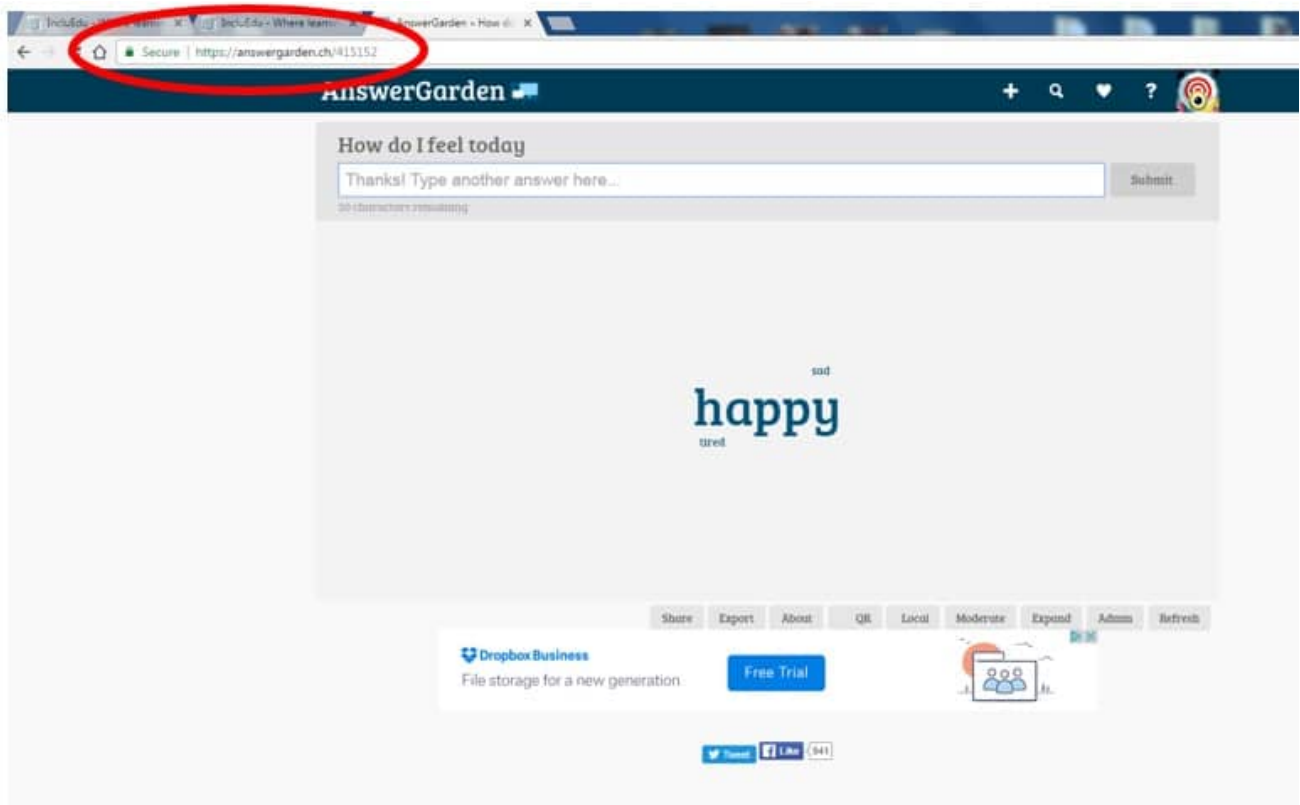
IncluEdu - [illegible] × IncluEdu - Where learn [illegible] × AnswerGarden - How d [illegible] ×

Secure | https://answergarden.ch/415152

AnswerGarden

How do I feel today

Thanks! Type another answer here...

Submit

20 characters remaining

sad
happy
tired

Share Export About QR Local Moderate Expand Admin Refresh

Dropbox Business
File storage for a new generation
Free Trial

Tweet Like 941